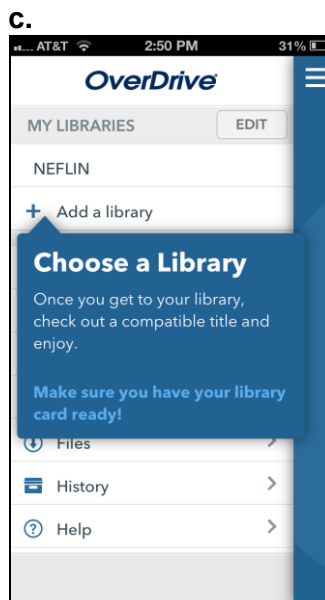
c.

AT&T 2:50 PM 31%

OverDrive

MY LIBRARIES EDIT

NEFLIN

+ Add a library

Choose a Library

Once you get to your library, check out a compatible title and enjoy.

Make sure you have your library card ready!

Files >

History >

Help >